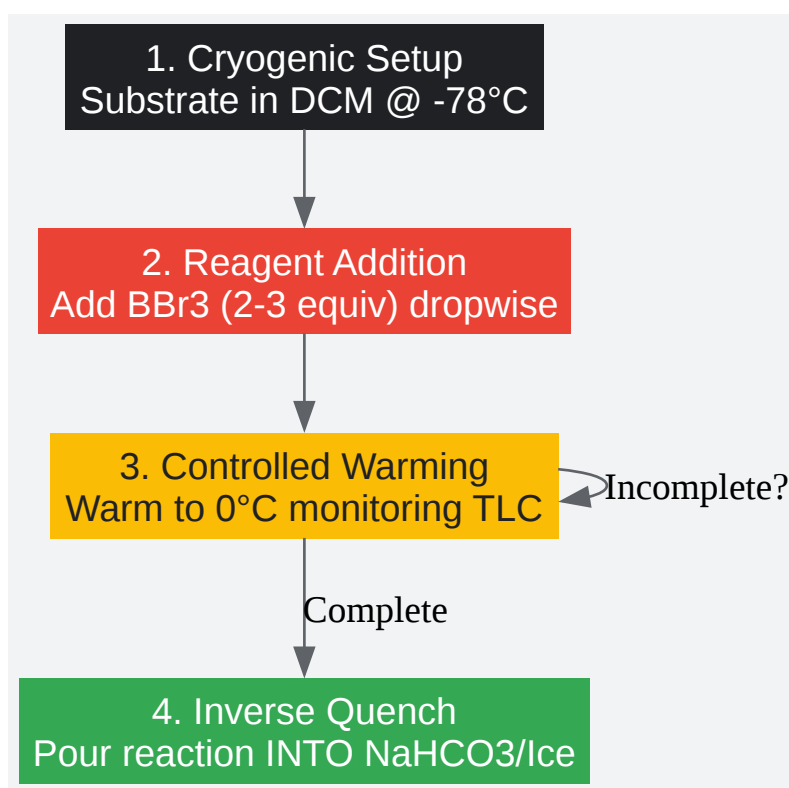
1. Cryogenic Setup
Substrate in DCM @ -78°C

2. Reagent Addition
Add BBr3 (2-3 equiv) dropwise

3. Controlled Warming
Warm to 0°C monitoring TLC

Incomplete?

Complete

4. Inverse Quench
Pour reaction INTO NaHCO3/Ice